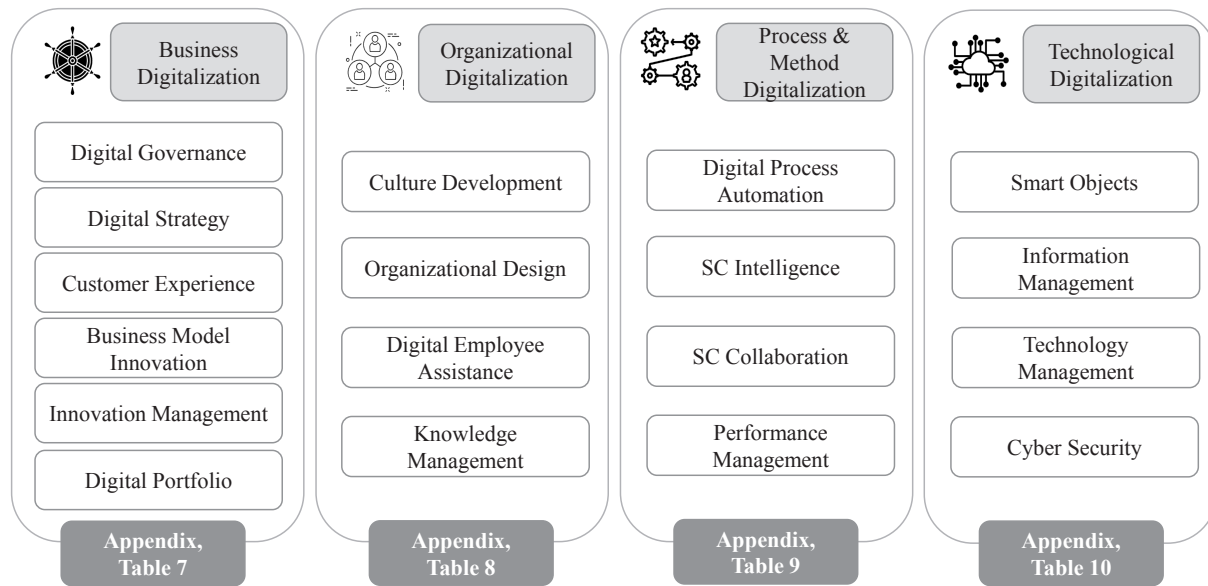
Business Digitalization

Digital Governance

Digital Strategy

Customer Experience

Business Model Innovation

Innovation Management

Digital Portfolio

Appendix, Table 7

Organizational Digitalization

Culture Development

Organizational Design

Digital Employee Assistance

Knowledge Management

Appendix, Table 8

Process & Method Digitalization

Digital Process Automation

SC Intelligence

SC Collaboration

Performance Management

Appendix, Table 9

Technological Digitalization

Smart Objects

Information Management

Technology Management

Cyber Security

Appendix, Table 10